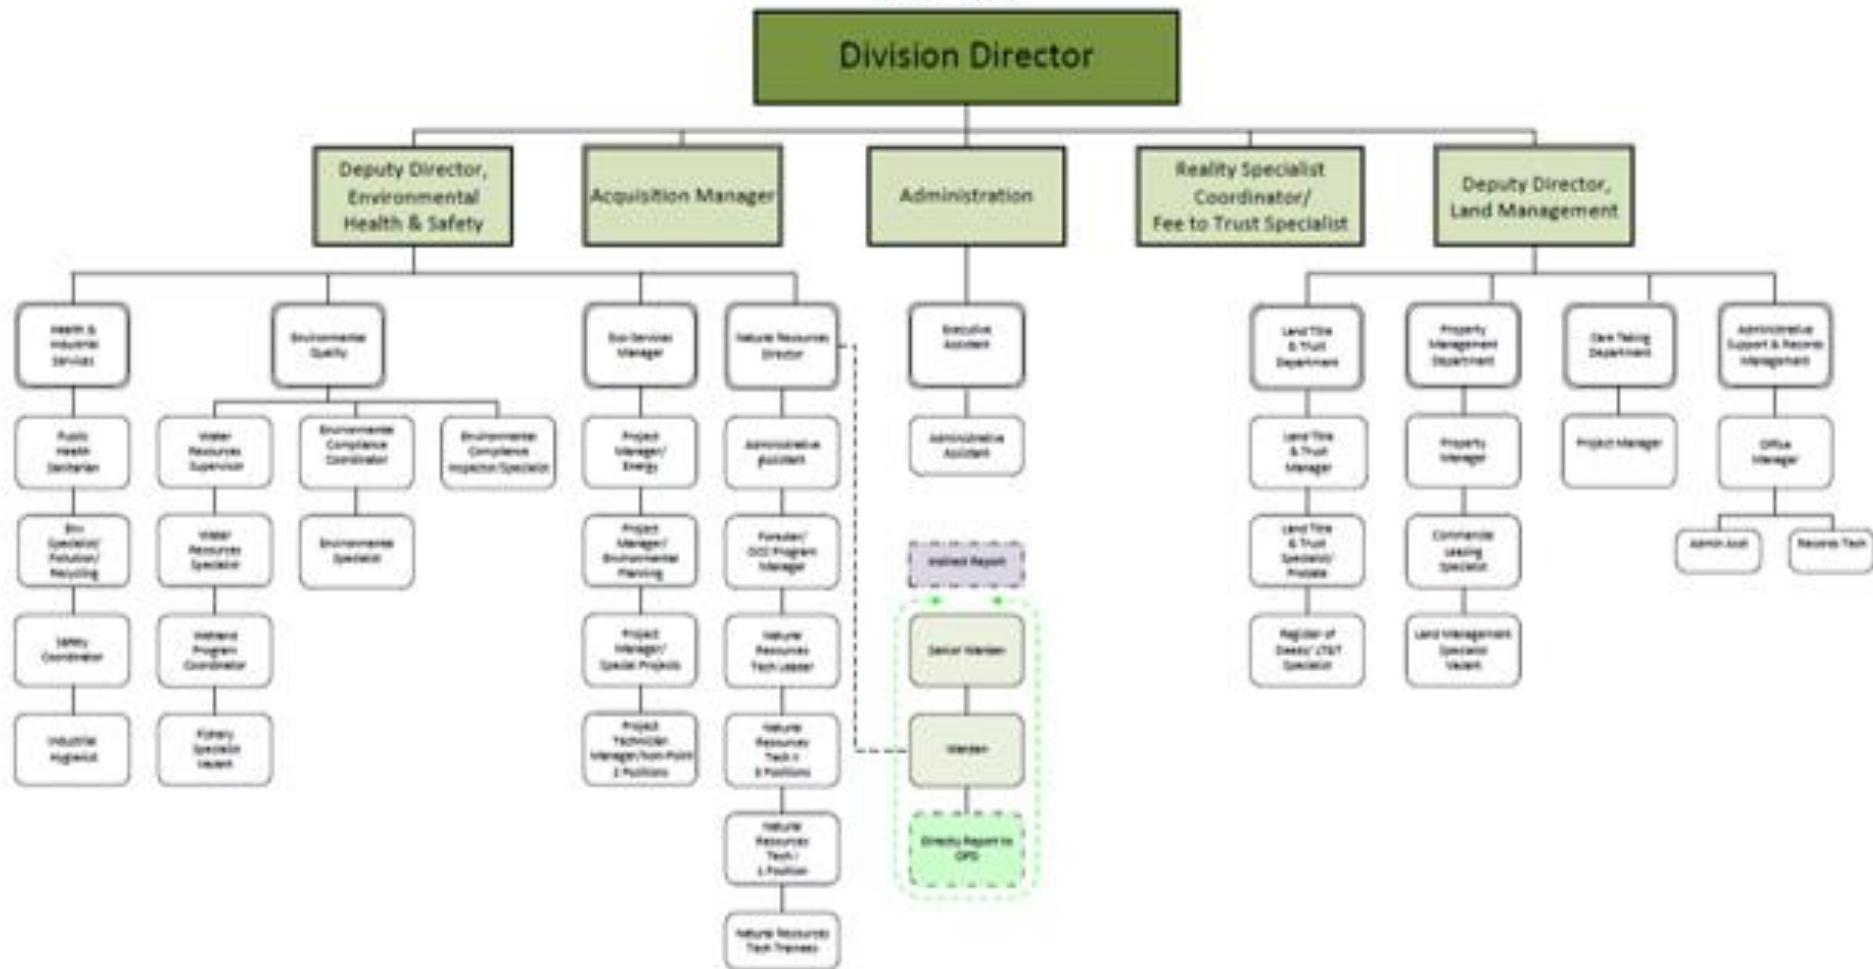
Division Director

Deputy Director, Environmental Health & Safety

Acquisition Manager

Administration

Reality Specialist Coordinator/ Fee to Trust Specialist

Deputy Director, Land Management

Health & Industrial Services

Public Health Sanitarian

Env Specialist/ Pollution/ Recycling

Safety Coordinator

Industrial Hygienist

Environmental Quality

Water Resources Supervisor

Water Resources Specialist

Wetland Program Coordinator

Fishery Specialist Vacant

Environmental Compliance Coordinator

Environmental Specialist

Environmental Compliance Inspection Specialist

Eco-Services Manager

Project Manager/ Energy

Project Manager/ Environmental Planning

Project Manager/ Special Projects

Project Technician Manager/Non-Point 2 Positions

Natural Resources Director

Administrative Assistant

Forester/ GCC Program Manager

Natural Resources Tech Leader

Natural Resources Tech II 3 Positions

Natural Resources Tech I 1 Position

Natural Resources Tech Trainees

Executive Assistant

Administrative Assistant

Indirect Report

Senior Warden

Warden

Directly Report to OPD

Land Title & Trust Department

Land Title & Trust Manager

Land Title & Trust Specialist/ Probate

Register of Deeds/ LT&T Specialist

Property Management Department

Property Manager

Commercial Leasing Specialist

Land Management Specialist Vacant

Care Taking Department

Project Manager

Administrative Support & Records Management

Office Manager

Admin Asst

Records Tech